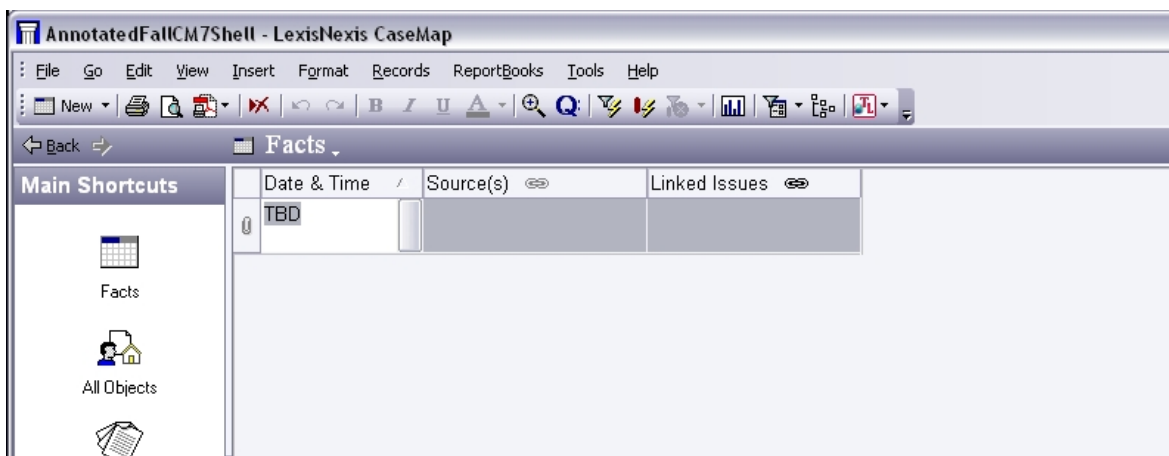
AnnotatedFallCM7Shell - LexisNexis CaseMap

File Go Edit View Insert Format Records ReportBooks Tools Help

New

Back

Facts

Main Shortcuts

| Date & Time | Source(s) | Linked Issues |
|---|---|---|
| TBD | | |

Facts

All Objects